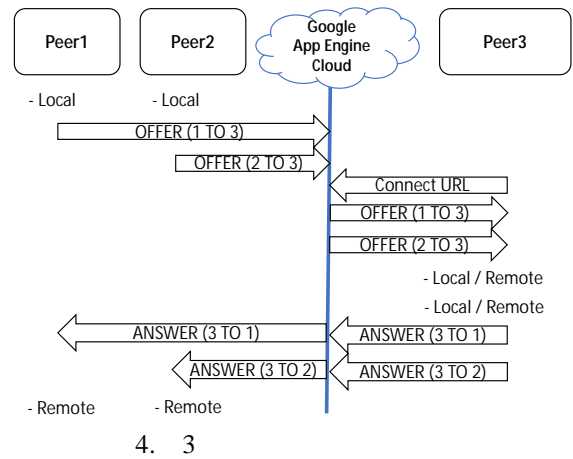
Peer1

Peer2

Google App Engine Cloud

Peer3

- Local

- Local

OFFER (1 TO 3)

OFFER (2 TO 3)

Connect URL

OFFER (1 TO 3)

OFFER (2 TO 3)

- Local / Remote

- Local / Remote

ANSWER (3 TO 1)

ANSWER (3 TO 1)

ANSWER (3 TO 2)

ANSWER (3 TO 2)

- Remote

- Remote

4. 3